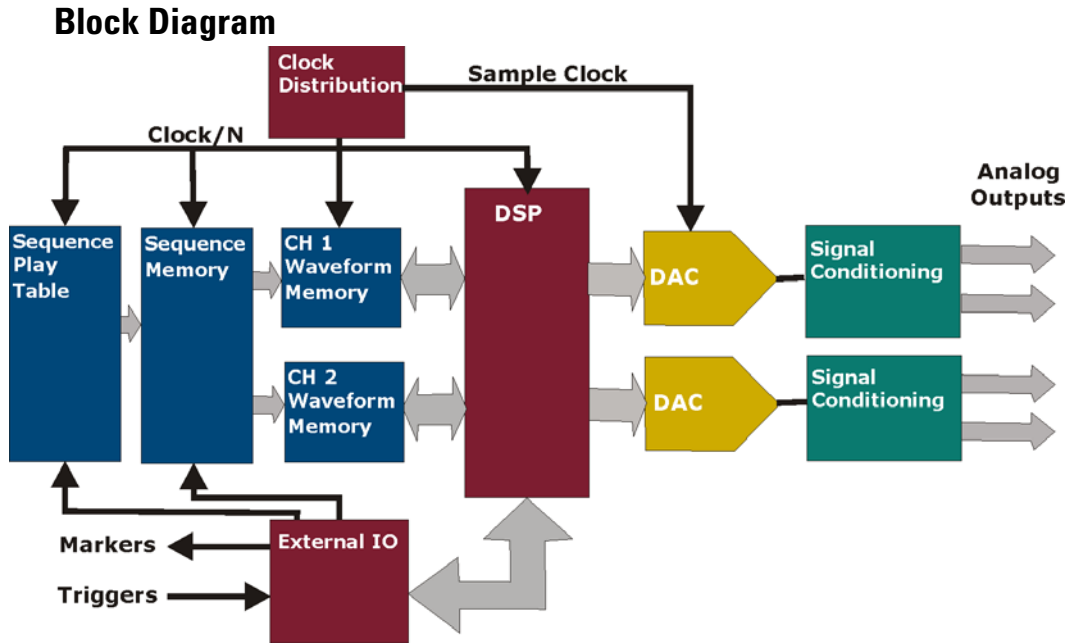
Block Diagram

Clock Distribution

Sample Clock

Clock/N

Analog Outputs

Sequence Play Table

Sequence Memory

CH 1 Waveform Memory

DSP

DAC

Signal Conditioning

CH 2 Waveform Memory

DAC

Signal Conditioning

Markers

External IO

Triggers